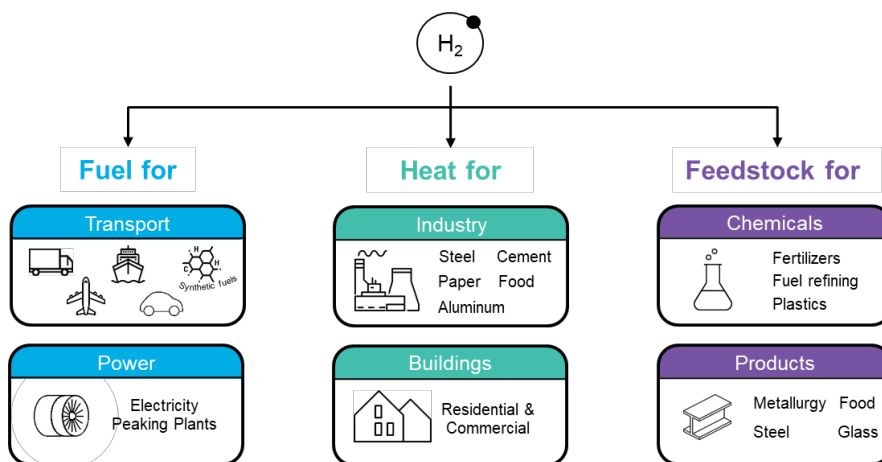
$H_2$

Fuel for

Transport

Synthetic fuels

Power

Electricity
Peaking Plants

Heat for

Industry

Steel Cement
Paper Food
Aluminum

Buildings

Residential &
Commercial

Feedstock for

Chemicals

Fertilizers
Fuel refining
Plastics

Products

Metallurgy Food
Steel Glass